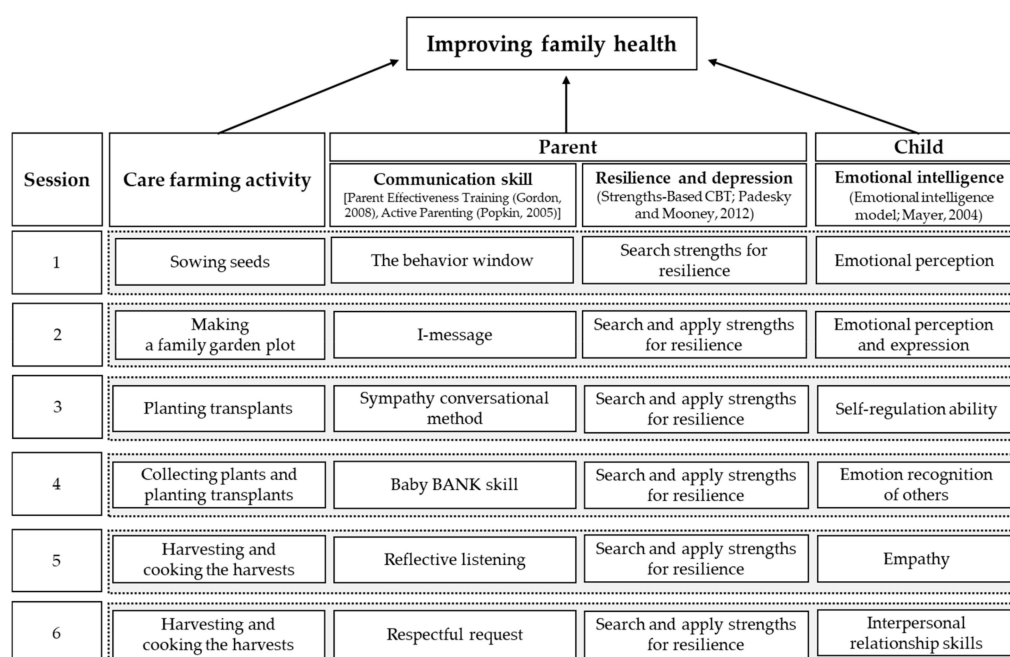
Improving family health

| Session | Care farming activity | Parent: Communication skill [Parent Effectiveness Training (Gordon, 2008), Active Parenting (Popkin, 2005)] | Parent: Resilience and depression (Strengths-Based CBT; Padesky and Mooney, 2012) | Child: Emotional intelligence (Emotional intelligence model; Mayer, 2004) |
|---|---|---|---|---|
| 1 | Sowing seeds | The behavior window | Search strengths for resilience | Emotional perception |
| 2 | Making a family garden plot | I-message | Search and apply strengths for resilience | Emotional perception and expression |
| 3 | Planting transplants | Sympathy conversational method | Search and apply strengths for resilience | Self-regulation ability |
| 4 | Collecting plants and planting transplants | Baby BANK skill | Search and apply strengths for resilience | Emotion recognition of others |
| 5 | Harvesting and cooking the harvests | Reflective listening | Search and apply strengths for resilience | Empathy |
| 6 | Harvesting and cooking the harvests | Respectful request | Search and apply strengths for resilience | Interpersonal relationship skills |